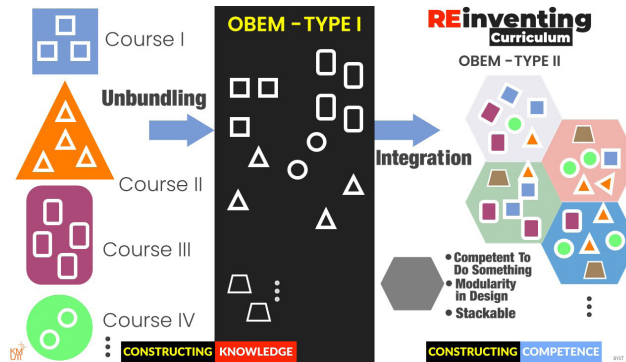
Course I

Unbundling

Course II

Course III

Course IV

OBEM - TYPE I

CONSTRUCTING KNOWLEDGE

REinventing Curriculum

OBEM - TYPE II

Integration

• Competent To Do Something
• Modularity in Design
• Stackable

CONSTRUCTING COMPETENCE